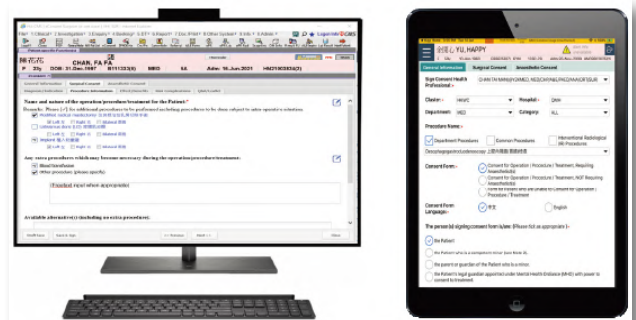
陳發花
CHAN, FA FA
F 37y DOB: 21-Dec-1987 B111333(4) MED 5A Adm: 16-Jun-2021 HN21050303(3)

General Information | Surgical Consent | Anaesthetic Consent

Name and nature of the operation/procedure/treatment for the Patient:*

Modified radical mastectomy
Unilateral ductal B/L
Implant

Any extra procedures which may become necessary during the operation/procedure/treatment:
Blood transfusion
Other procedure (please specify)

Available alternative(s) (including no extra procedures):

< Previous | Next >

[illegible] YU, HAPPY

General Information | Surgical Consent | Anaesthetic Consent

Sign Consent Health Professional:* CHAN TAI MAN(HOMED, MEDICINE&PAEDIAMEDICINE)

Cluster:* HKWC
Hospital:* QMH
Department: MED
Category: ALL

Procedure Name:*
Department Procedures
Common Procedures
Interventional Radiological (IR) Procedures

Oesophagogastroduodenoscopy 上消化道內窺鏡檢查

Consent Form:*
Consent for Operation / Procedure / Treatment, Requiring Anaesthetic(s)
Consent for Operation / Procedure / Treatment, NOT Requiring Anaesthetic(s)
Form for Patient who are unable to Consent for Operation / Procedure / Treatment

Consent Form Language:*
中文
English

The person(s) signing consent form is/are: (Please tick as appropriate)*
the Patient
the Patient who is a competent minor (see Note B)
the parent or guardian of the Patient who is a minor
the Patient's legal guardian appointed under Mental Health Ordinance (MHO) with power to consent to treatment